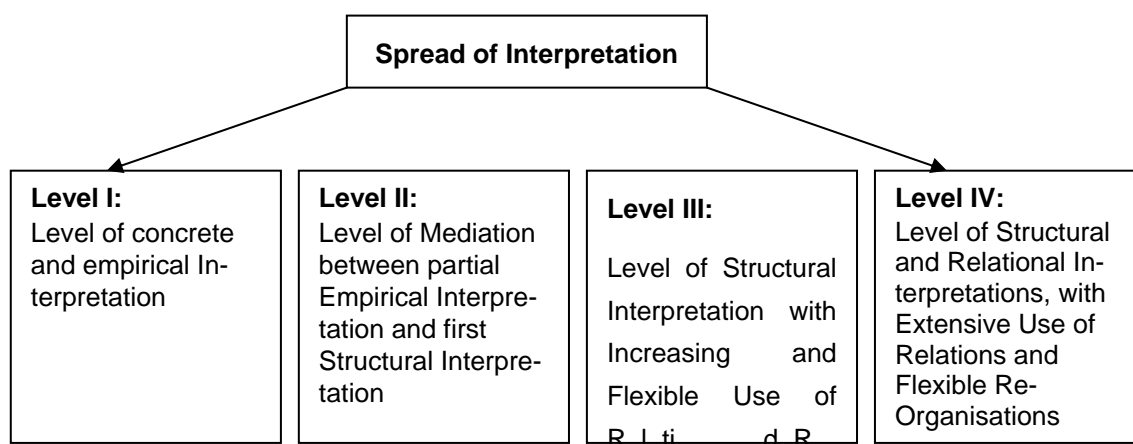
Spread of Interpretation

Level I:
Level of concrete and empirical Interpretation

Level II:
Level of Mediation between partial Empirical Interpretation and first Structural Interpretation

Level III:
Level of Structural Interpretation with Increasing and Flexible Use of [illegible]

Level IV:
Level of Structural and Relational Interpretations, with Extensive Use of Relations and Flexible Re-Organisations